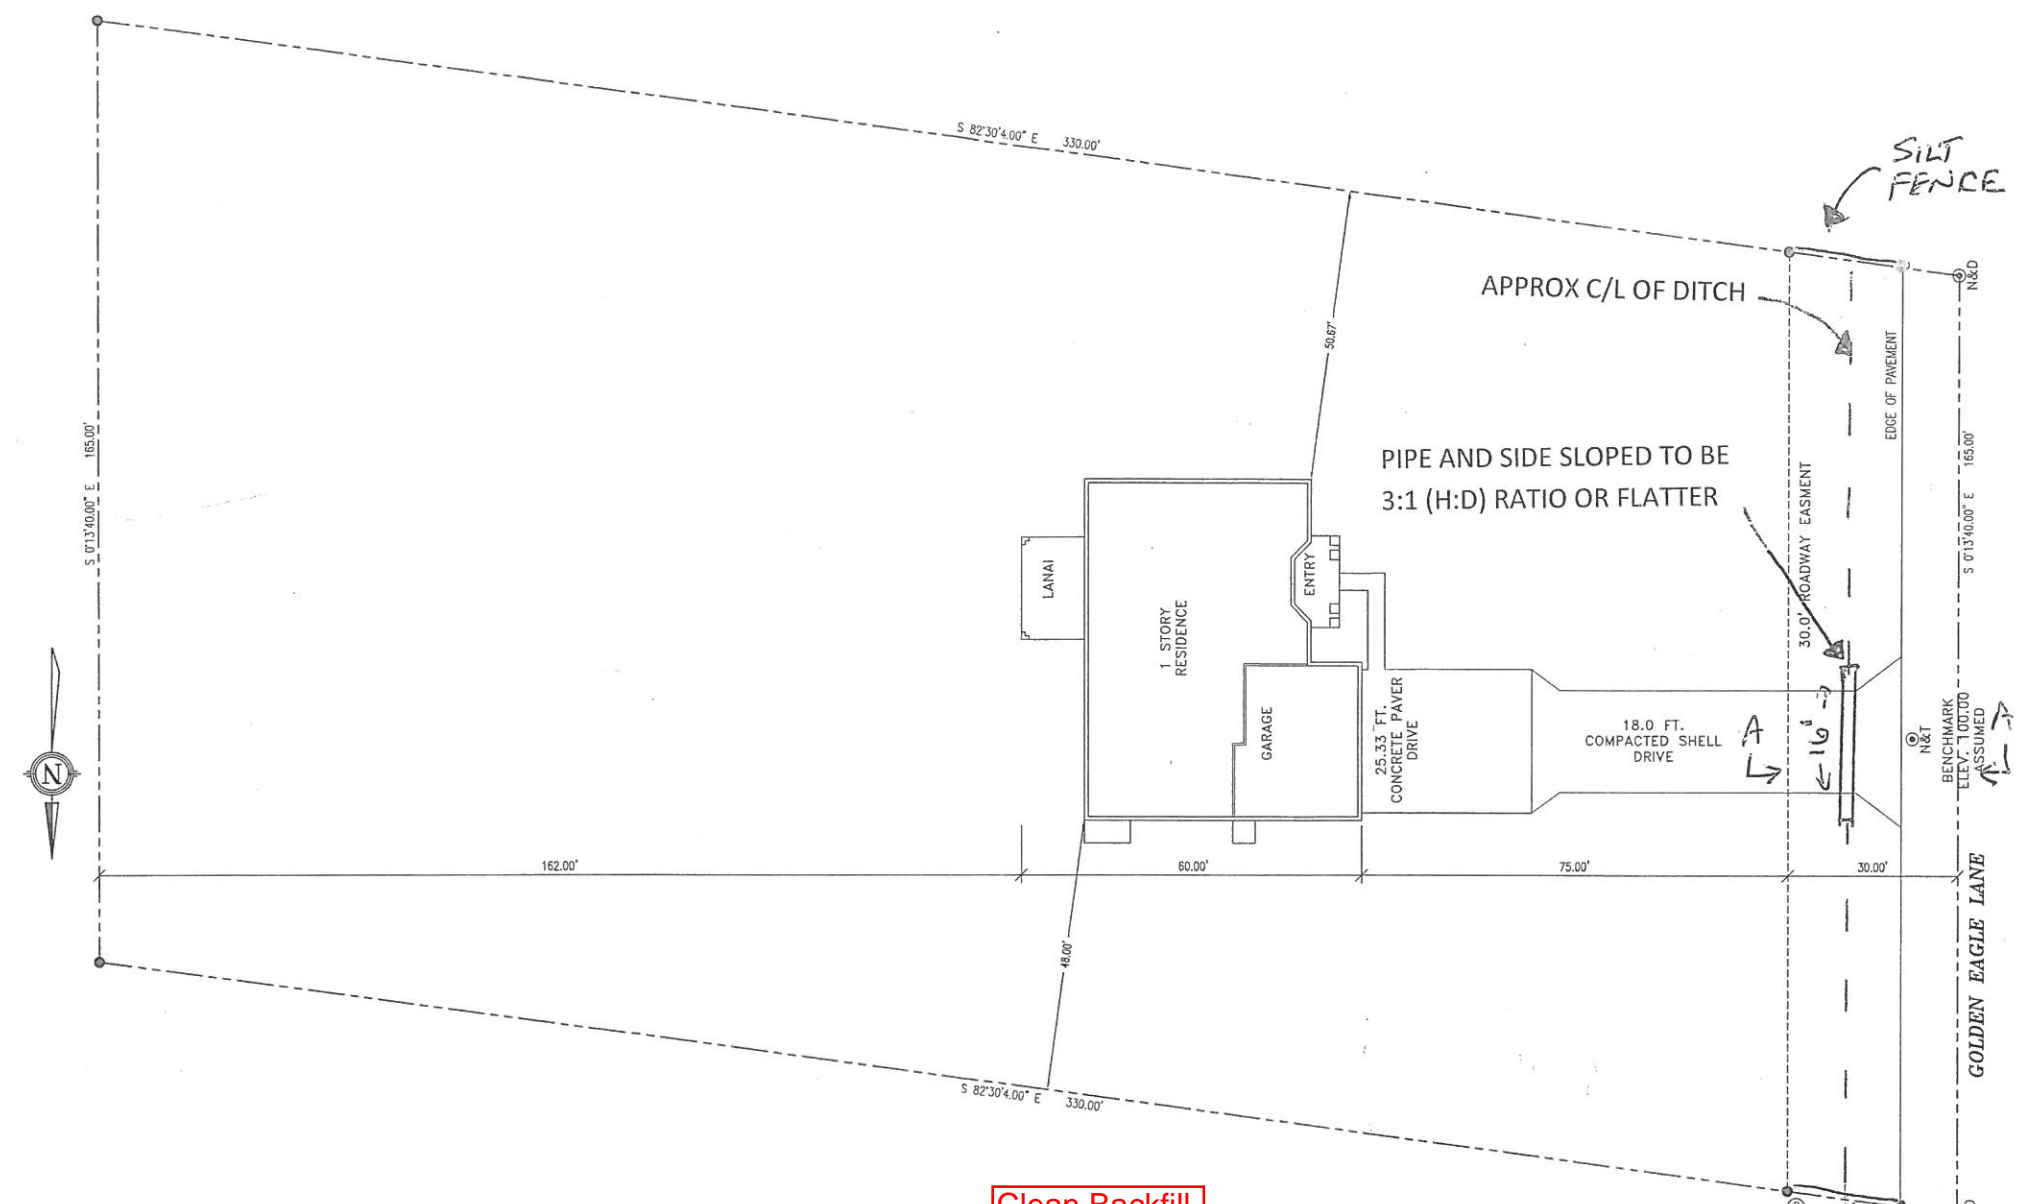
S 82°30'4.00" E 330.00'

SILT FENCE

APPROX C/L OF DITCH

N&D

50.67'

EDGE OF PAVEMENT

165.00'

S 0°13'40.00" E 165.00'

PIPE AND SIDE SLOPED TO BE 3:1 (H:D) RATIO OR FLATTER

S 0°13'40.00" E

30.0' ROADWAY EASMENT

LANAI

ENTRY

1 STORY RESIDENCE

GARAGE

25.33 FT. CONCRETE PAVER DRIVE

18.0 FT. COMPACTED SHELL DRIVE

A

16'

N&T

BENCHMARK ELEV. 100.00 ASSUMED

A

N

162.00'

60.00'

75.00'

30.00'

GOLDEN EAGLE LANE

48.00'

S 82°30'4.00" E 330.00'

Clean Backfill